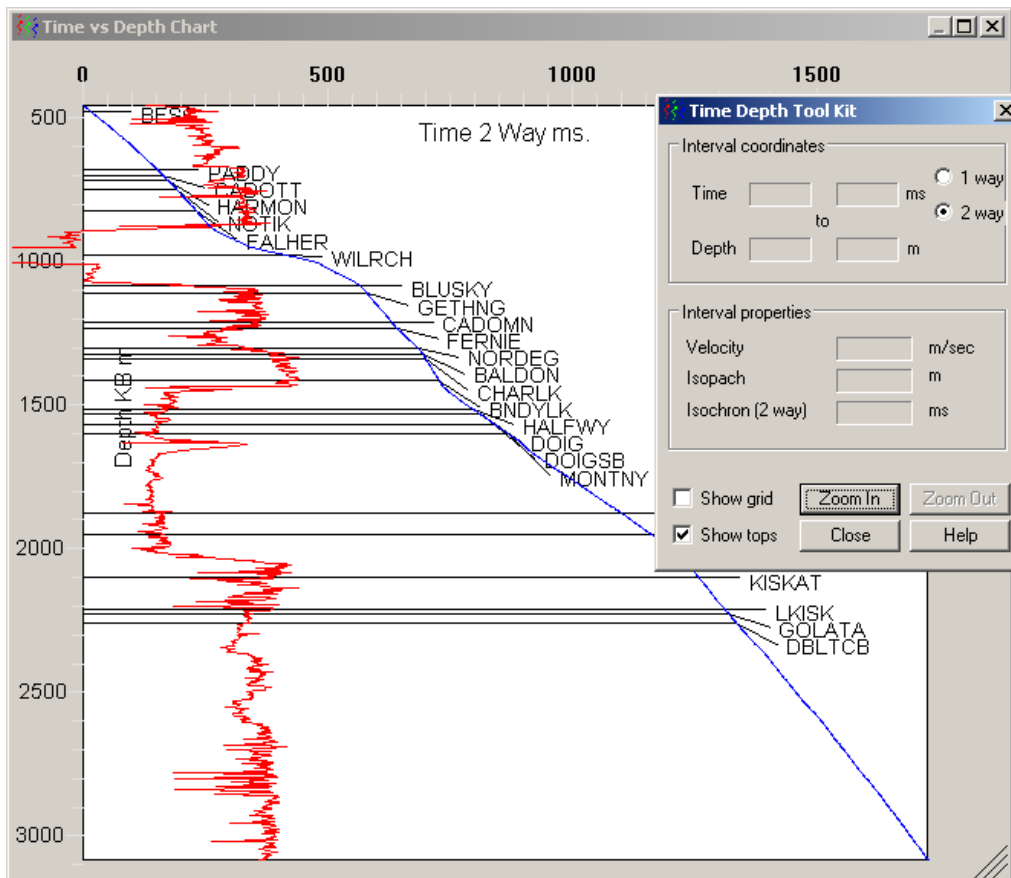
Time vs Depth Chart

0 500 1000 1500

500 1000 1500 2000 2500 3000

Depth KB m

Time 2 Way ms.

BFSC
PADDY
CADOTT
HARMON
NOTIK
FALHER
WILRCH
BLUSKY
GETHNG
CADOMN
FERNIE
NORDEG
BALDON
CHARLK
BNDYLK
HALFWY
DOIG
DOIGSB
MONTNY
KISKAT
LKISK
GOLATA
DBLTCB

Time Depth Tool Kit

Interval coordinates

Time ms
to
Depth m

1 way
2 way

Interval properties

Velocity m/sec
Isopach m
Isochron (2 way) ms

Show grid
Zoom In
Zoom Out
Show tops
Close
Help